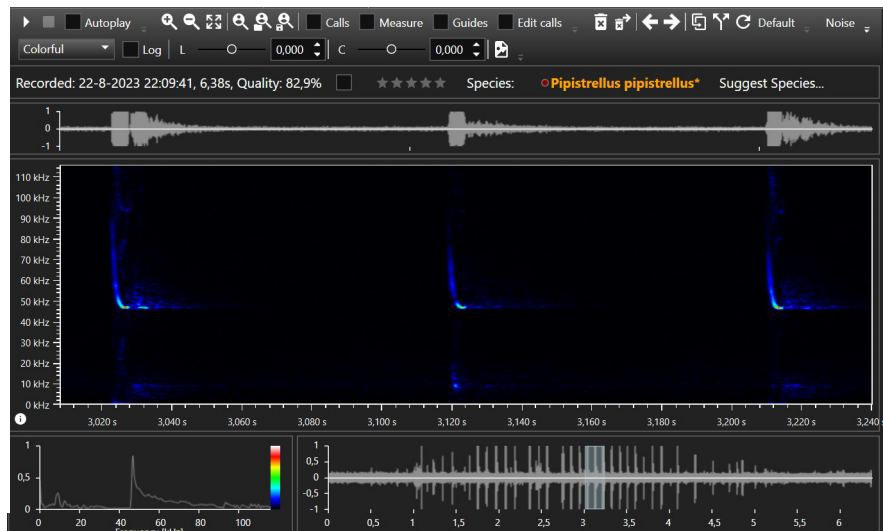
Autoplay Calls Measure Guides Edit calls Default Noise

Colorful Log L 0,000 C 0,000

Recorded: 22-8-2023 22:09:41, 6,38s, Quality: 82,9% Species: Pipistrellus pipistrellus* Suggest Species...

1
0
-1

110 kHz
100 kHz
90 kHz
80 kHz
70 kHz
60 kHz
50 kHz
40 kHz
30 kHz
20 kHz
10 kHz
0 kHz

3,020 s 3,040 s 3,060 s 3,080 s 3,100 s 3,120 s 3,140 s 3,160 s 3,180 s 3,200 s 3,220 s 3,240 s

1
0
0 20 40 60 80 100
Frequency [kHz]

1
0,5
0
-0,5
-1
0 0,5 1 1,5 2 2,5 3 3,5 4 4,5 5 5,5 6